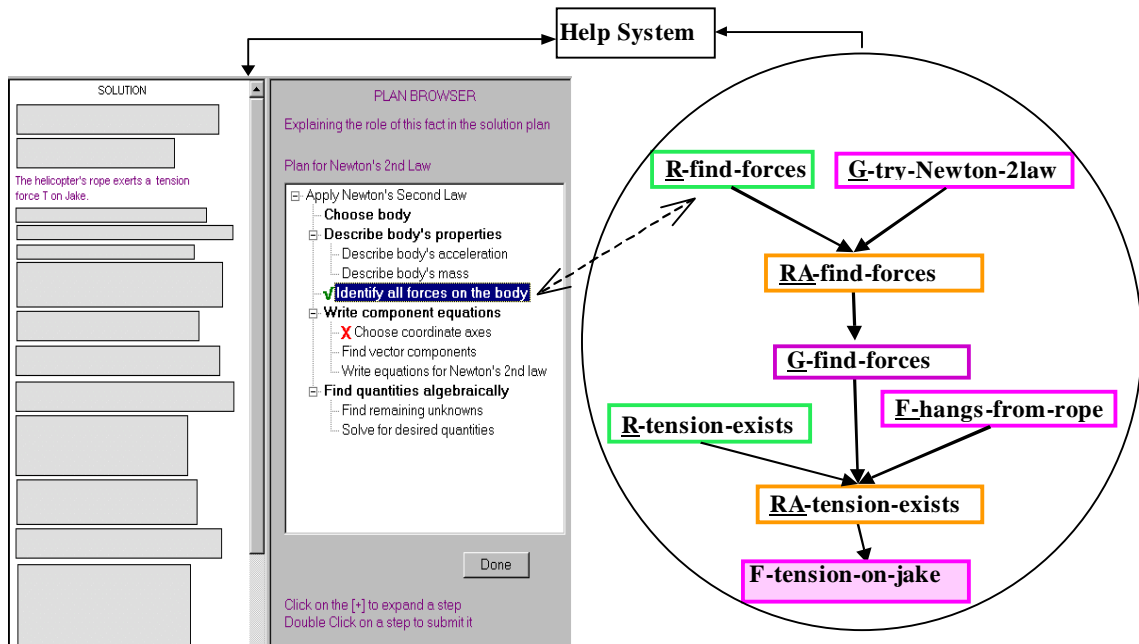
Help System

SOLUTION

The helicopter's rope exerts a tension force T on Jake.

PLAN BROWSER

Explaining the role of this fact in the solution plan

Plan for Newton's 2nd Law

Apply Newton's Second Law
Choose body
Describe body's properties
Describe body's acceleration
Describe body's mass
√ Identify all forces on the body
Write component equations
X Choose coordinate axes
Find vector components
Write equations for Newton's 2nd law
Find quantities algebraically
Find remaining unknowns
Solve for desired quantities

Done

Click on the [+] to expand a step
Double Click on a step to submit it

R-find-forces
G-try-Newton-2law
RA-find-forces
G-find-forces
R-tension-exists
F-hangs-from-rope
RA-tension-exists
F-tension-on-jake